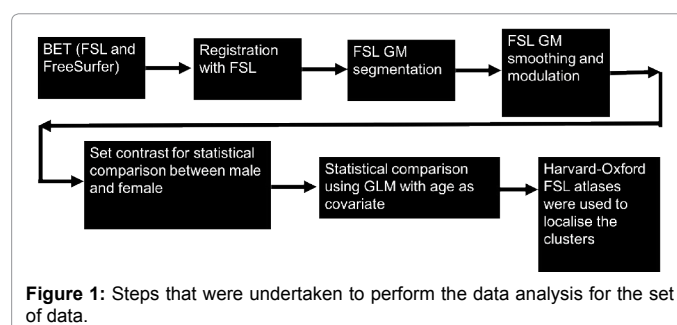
BET (FSL and FreeSurfer)

Registration with FSL

FSL GM segmentation

FSL GM smoothing and modulation

Set contrast for statistical comparison between male and female

Statistical comparison using GLM with age as covariate

Harvard-Oxford FSL atlases were used to localise the clusters

**Figure 1:** Steps that were undertaken to perform the data analysis for the set of data.